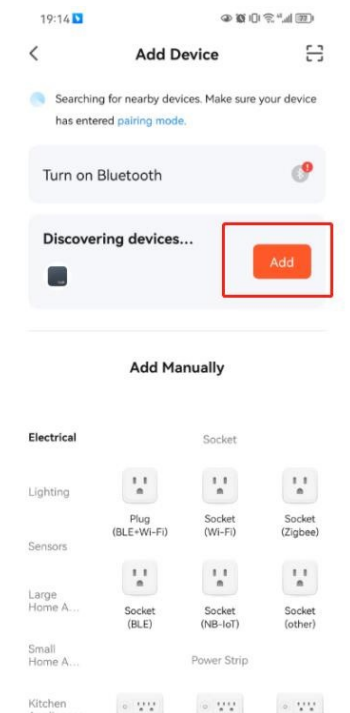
19:14

Add Device

Searching for nearby devices. Make sure your device has entered pairing mode.

Turn on Bluetooth

Discovering devices...

Add

Add Manually

Electrical

Socket

Lighting

Plug (BLE+Wi-Fi)

Socket (Wi-Fi)

Socket (Zigbee)

Sensors

Large Home A...

Socket (BLE)

Socket (NB-IoT)

Socket (other)

Small Home A...

Power Strip

Kitchen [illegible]